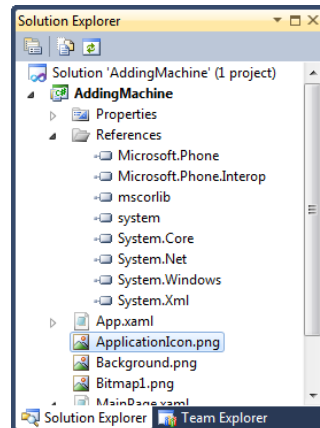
Solution Explorer

Solution 'AddingMachine' (1 project)
AddingMachine
Properties
References
Microsoft.Phone
Microsoft.Phone.Interop
mscorlib
system
System.Core
System.Net
System.Windows
System.Xml
App.xaml
ApplicationIcon.png
Background.png
Bitmap1.png
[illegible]

Solution Explorer
Team Explorer